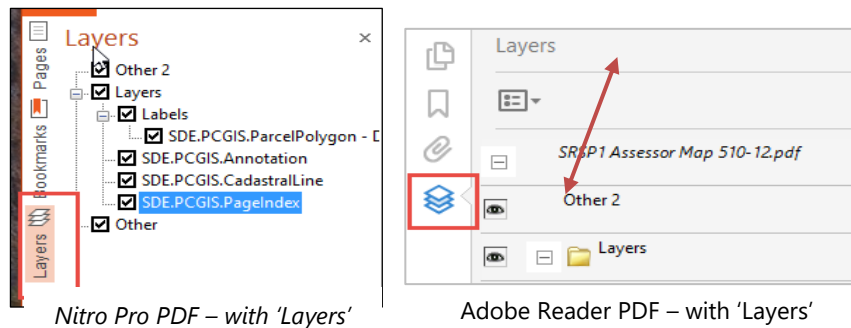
Pages
Bookmarks
Layers
Layers ×
Other 2
Layers
Labels
SDE.PCGIS.ParcelPolygon - D
SDE.PCGIS.Annotation
SDE.PCGIS.CadastralLine
SDE.PCGIS.PageIndex
Other

Nitro Pro PDF – with 'Layers'

Layers
SRSP1 Assessor Map 510-12.pdf
Other 2
Layers

Adobe Reader PDF – with 'Layers'